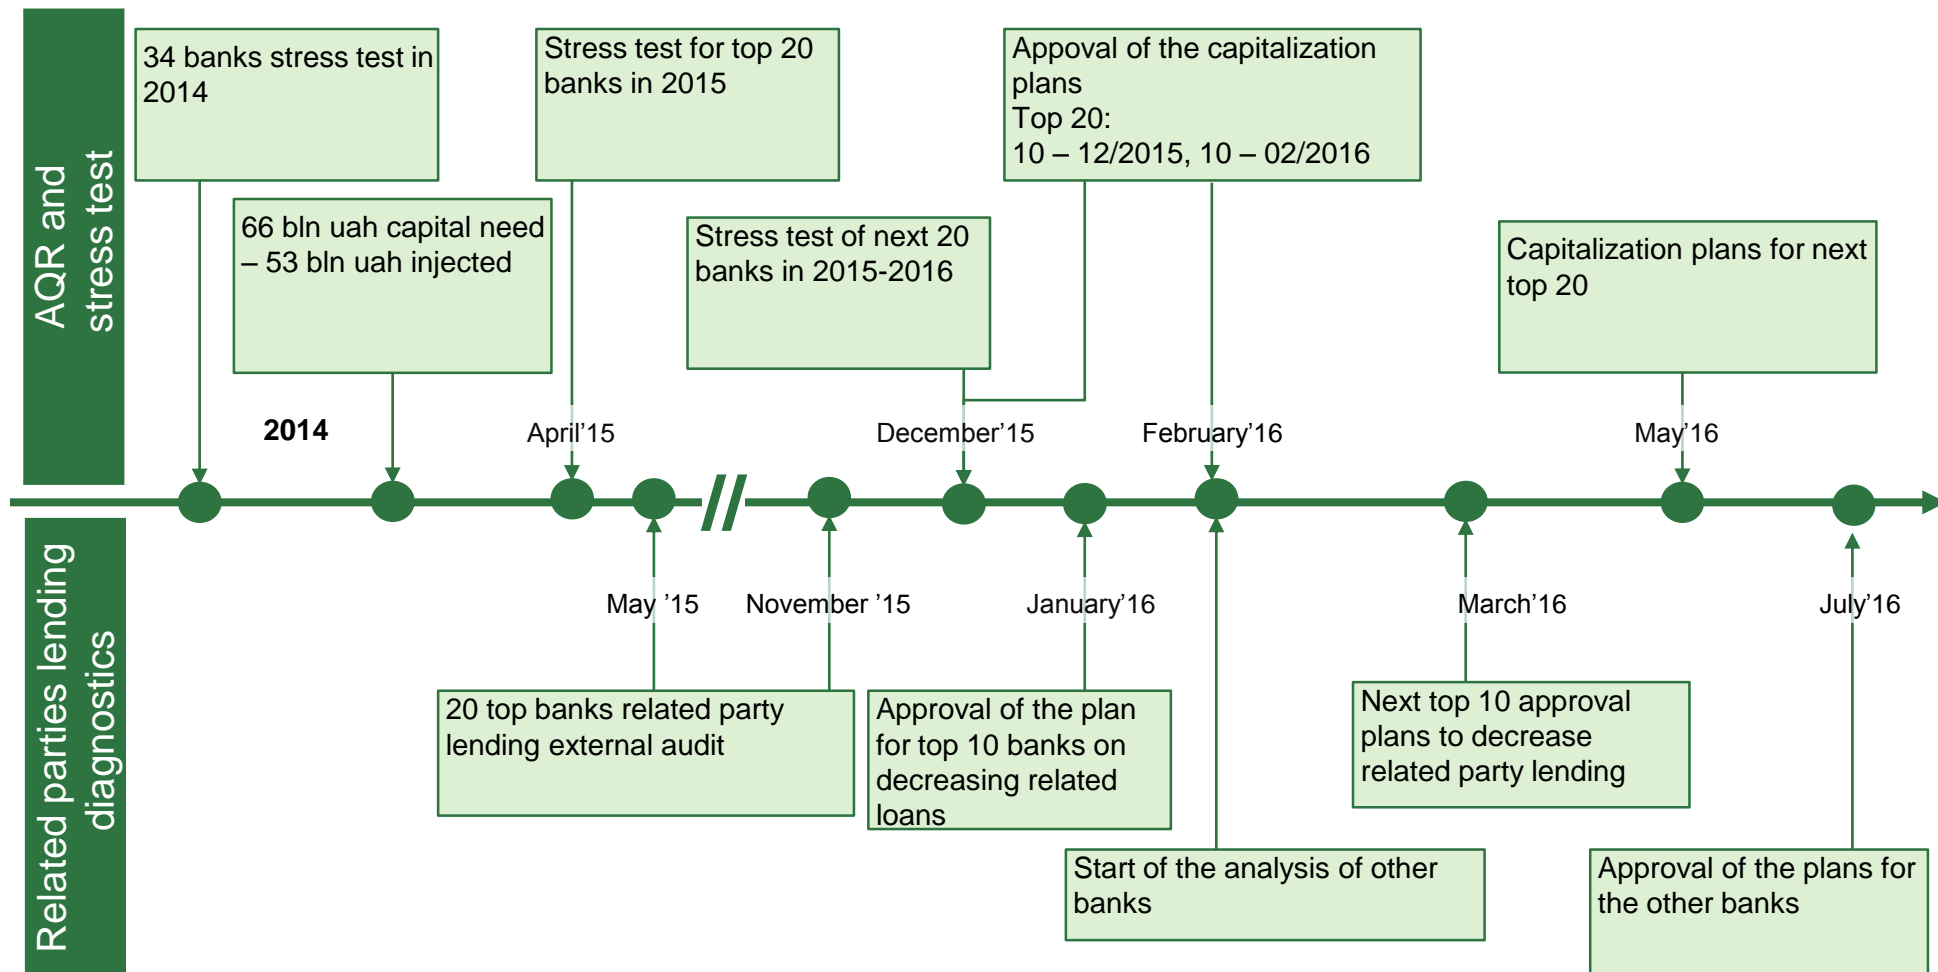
AQR and stress test

34 banks stress test in 2014

66 bln uah capital need – 53 bln uah injected

Stress test for top 20 banks in 2015

Stress test of next 20 banks in 2015-2016

Appoval of the capitalization plans
Top 20:
10 – 12/2015, 10 – 02/2016

Capitalization plans for next top 20

2014

April'15

December'15

February'16

May'16

Related parties lending diagnostics

May '15

November '15

January'16

March'16

July'16

20 top banks related party lending external audit

Approval of the plan for top 10 banks on decreasing related loans

Start of the analysis of other banks

Next top 10 approval plans to decrease related party lending

Approval of the plans for the other banks